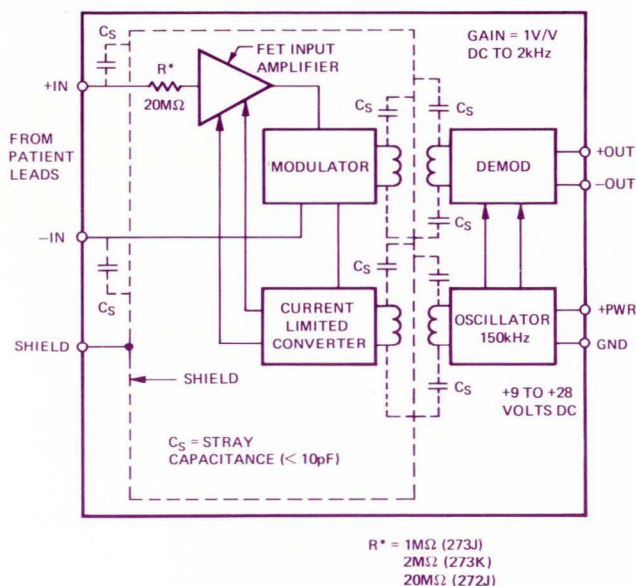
$C_S$

FET INPUT AMPLIFIER

GAIN = 1V/V DC TO 2kHz

+IN

R*

20MΩ

FROM PATIENT LEADS

$C_S$

$C_S$

MODULATOR

DEMOD

+OUT

–OUT

$C_S$

–IN

$C_S$

$C_S$

$C_S$

CURRENT LIMITED CONVERTER

OSCILLATOR 150kHz

+PWR

SHIELD

GND

SHIELD

$C_S$

+9 TO +28 VOLTS DC

$C_S$ = STRAY CAPACITANCE (< 10pF)

R* = 1MΩ (273J)
2MΩ (273K)
20MΩ (272J)